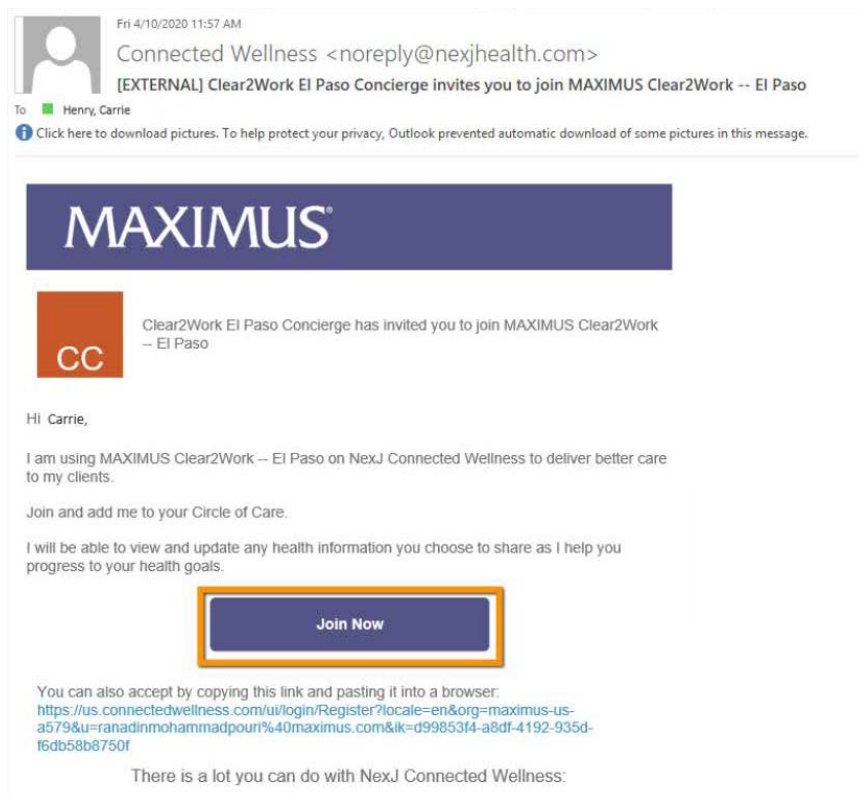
Fri 4/10/2020 11:57 AM

Connected Wellness <noreply@nexjhealth.com>

[EXTERNAL] Clear2Work El Paso Concierge invites you to join MAXIMUS Clear2Work -- El Paso

To Henry, Carrie

Click here to download pictures. To help protect your privacy, Outlook prevented automatic download of some pictures in this message.

MAXIMUS®

CC

Clear2Work El Paso Concierge has invited you to join MAXIMUS Clear2Work -- El Paso

Hi Carrie,

I am using MAXIMUS Clear2Work -- El Paso on NexJ Connected Wellness to deliver better care to my clients.

Join and add me to your Circle of Care.

I will be able to view and update any health information you choose to share as I help you progress to your health goals.

Join Now

You can also accept by copying this link and pasting it into a browser: https://us.connectedwellness.com/ui/login/Register?locale=en&org=maximus-us-a579&u=ranadinmohammadpouri%40maximus.com&ik=d99853f4-a8df-4192-935d-f6db58b8750f

There is a lot you can do with NexJ Connected Wellness: